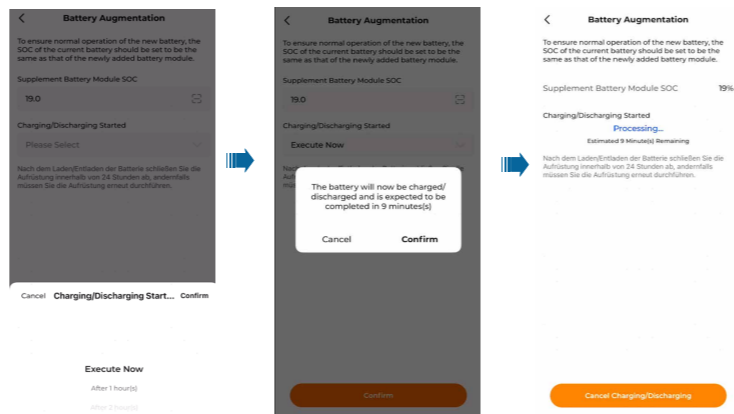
Battery Augmentation

To ensure normal operation of the new battery, the SOC of the current battery should be set to be the same as that of the newly added battery module.

Supplement Battery Module SOC

19.0

Charging/Discharging Started

Please Select

Nach dem Laden/Entladen der Batterie schließen Sie die Aufrüstung innerhalb von 24 Stunden ab, andernfalls müssen Sie die Aufrüstung erneut durchführen.

Cancel Charging/Discharging Start... Confirm

Execute Now

After 1 hour(s)

After 2 hour(s)

Battery Augmentation

To ensure normal operation of the new battery, the SOC of the current battery should be set to be the same as that of the newly added battery module.

Supplement Battery Module SOC

19.0

Charging/Discharging Started

Execute Now

The battery will now be charged/ discharged and is expected to be completed in 9 minutes(s)

Cancel Confirm

Confirm

Battery Augmentation

To ensure normal operation of the new battery, the SOC of the current battery should be set to be the same as that of the newly added battery module.

Supplement Battery Module SOC 19%

Charging/Discharging Started

Processing...

Estimated 9 Minute(s) Remaining

Nach dem Laden/Entladen der Batterie schließen Sie die Aufrüstung innerhalb von 24 Stunden ab, andernfalls müssen Sie die Aufrüstung erneut durchführen.

Cancel Charging/Discharging